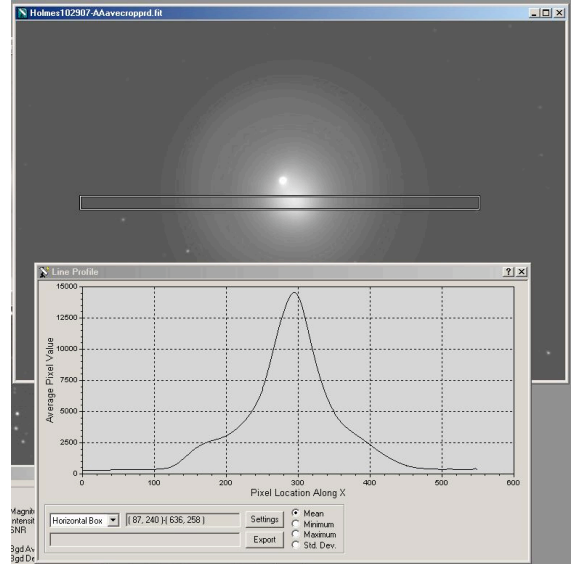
Holmes102907-AAavecropprd.fit

Line Profile

?

15000
12500
10000
7500
5000
2500
0

Average Pixel Value

0 100 200 300 400 500 600

Pixel Location Along X

Horizontal Box
( 87, 240 )-( 636, 258 )
Settings
Export
Mean
Minimum
Maximum
Std. Dev.

Magnit
ntensit
SNR

Bgd Av
Bgd De